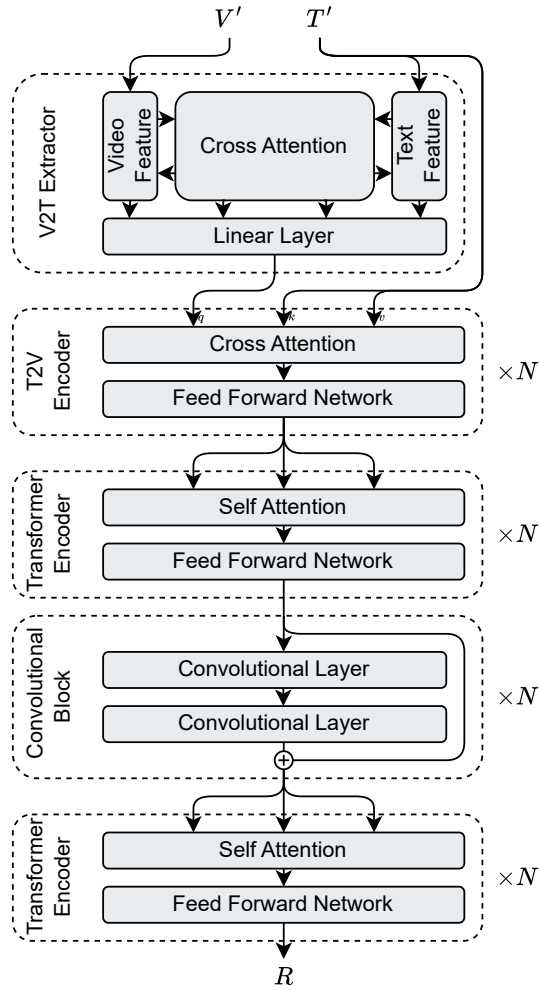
$V'$ $T'$

V2T Extractor

Video Feature

Cross Attention

Text Feature

Linear Layer

$q$ $k$ $v$

T2V Encoder

Cross Attention

Feed Forward Network

$\times N$

Transformer Encoder

Self Attention

Feed Forward Network

$\times N$

Convolutional Block

Convolutional Layer

Convolutional Layer

$\times N$

Transformer Encoder

Self Attention

Feed Forward Network

$\times N$

$R$